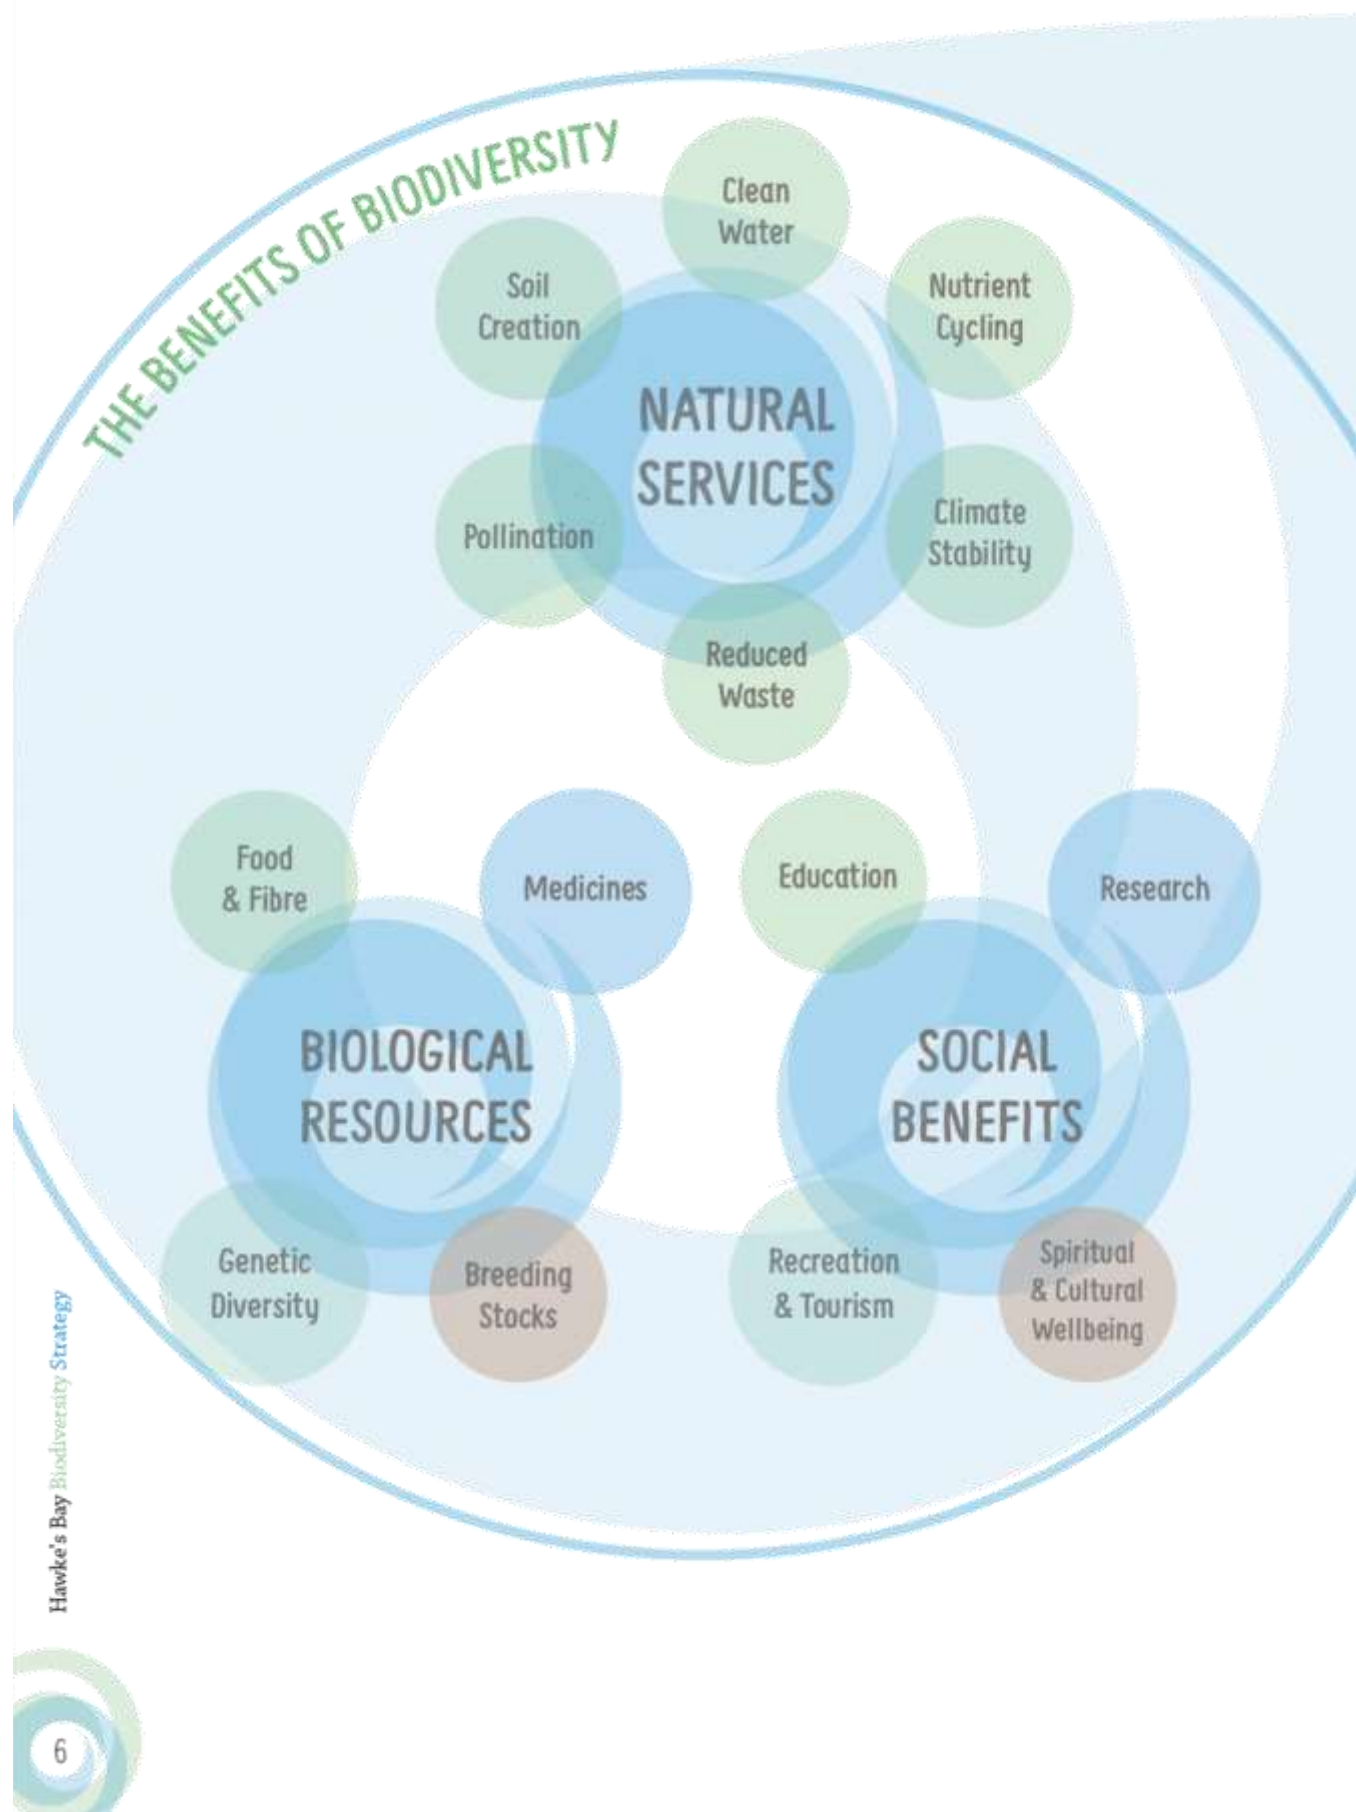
THE BENEFITS OF BIODIVERSITY

Clean Water

Soil Creation

Nutrient Cycling

NATURAL SERVICES

Pollination

Climate Stability

Reduced Waste

Food & Fibre

Medicines

Education

Research

BIOLOGICAL RESOURCES

SOCIAL BENEFITS

Genetic Diversity

Breeding Stocks

Recreation & Tourism

Spiritual & Cultural Wellbeing

Hawke's Bay Biodiversity Strategy

6